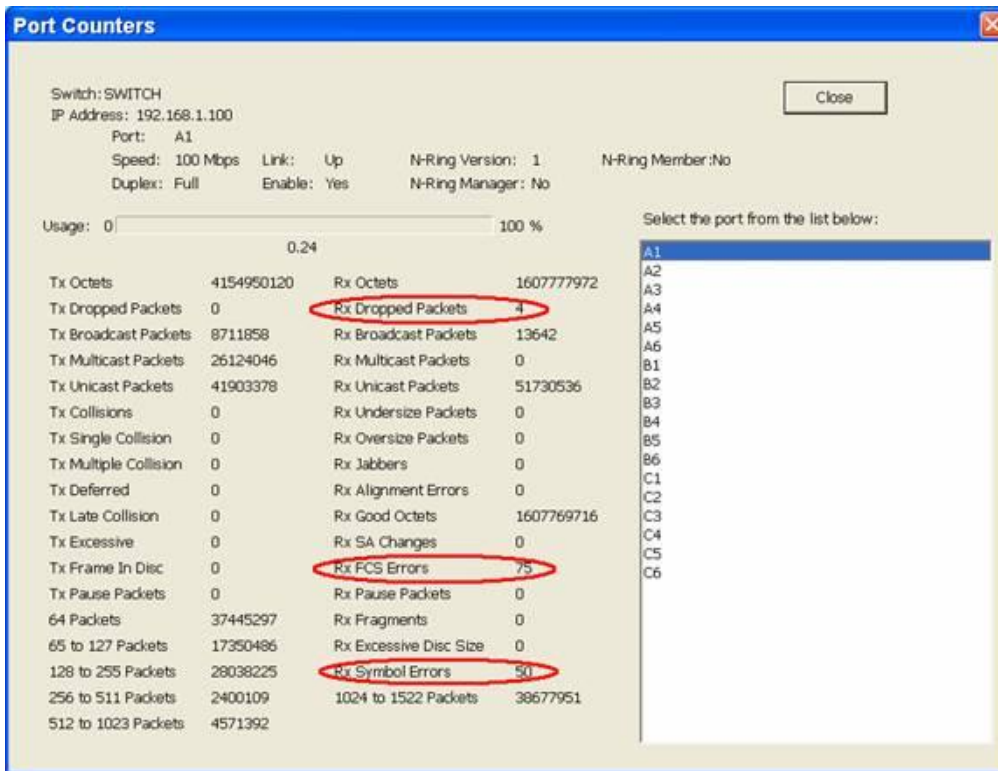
Port Counters

Switch: SWITCH
IP Address: 192.168.1.100
Port: A1
Speed: 100 Mbps Link: Up N-Ring Version: 1 N-Ring Member:No
Duplex: Full Enable: Yes N-Ring Manager: No

Close

Usage: 0 100 %
0.24

Select the port from the list below:

| | | | |
|---|---|---|---|
| Tx Octets | 4154950120 | Rx Octets | 1607777972 |
| Tx Dropped Packets | 0 | Rx Dropped Packets | 4 |
| Tx Broadcast Packets | 8711858 | Rx Broadcast Packets | 13642 |
| Tx Multicast Packets | 26124046 | Rx Multicast Packets | 0 |
| Tx Unicast Packets | 41903378 | Rx Unicast Packets | 51730536 |
| Tx Collisions | 0 | Rx Undersize Packets | 0 |
| Tx Single Collision | 0 | Rx Oversize Packets | 0 |
| Tx Multiple Collision | 0 | Rx Jabbers | 0 |
| Tx Deferred | 0 | Rx Alignment Errors | 0 |
| Tx Late Collision | 0 | Rx Good Octets | 1607769716 |
| Tx Excessive | 0 | Rx SA Changes | 0 |
| Tx Frame In Disc | 0 | Rx FCS Errors | 75 |
| Tx Pause Packets | 0 | Rx Pause Packets | 0 |
| 64 Packets | 37445297 | Rx Fragments | 0 |
| 65 to 127 Packets | 17350486 | Rx Excessive Disc Size | 0 |
| 128 to 255 Packets | 28038225 | Rx Symbol Errors | 50 |
| 256 to 511 Packets | 2400109 | 1024 to 1522 Packets | 38677951 |
| 512 to 1023 Packets | 4571392 | | |

A1
A2
A3
A4
A5
A6
B1
B2
B3
B4
B5
B6
C1
C2
C3
C4
C5
C6